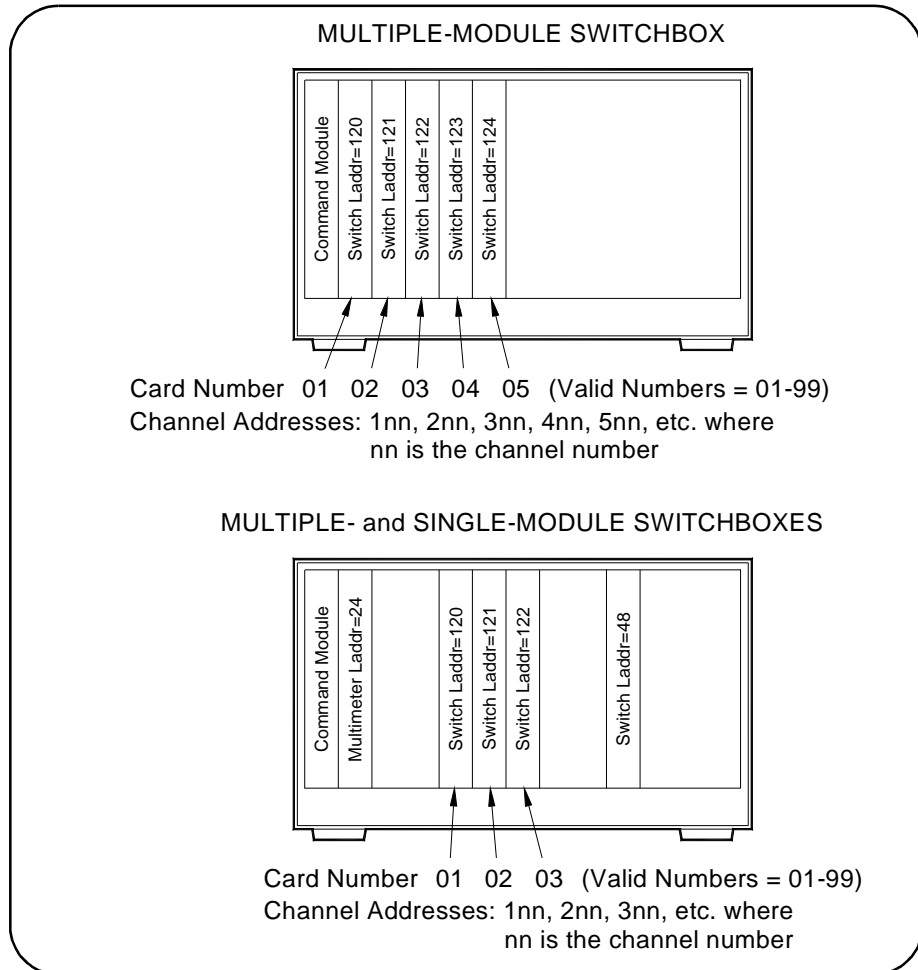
MULTIPLE-MODULE SWITCHBOX

Command Module
Switch Laddr=120
Switch Laddr=121
Switch Laddr=122
Switch Laddr=123
Switch Laddr=124

Card Number 01 02 03 04 05 (Valid Numbers = 01-99)
Channel Addresses: 1nn, 2nn, 3nn, 4nn, 5nn, etc. where nn is the channel number

MULTIPLE- and SINGLE-MODULE SWITCHBOXES

Command Module
Multimeter Laddr=24
Switch Laddr=120
Switch Laddr=121
Switch Laddr=122
Switch Laddr=48

Card Number 01 02 03 (Valid Numbers = 01-99)
Channel Addresses: 1nn, 2nn, 3nn, etc. where nn is the channel number